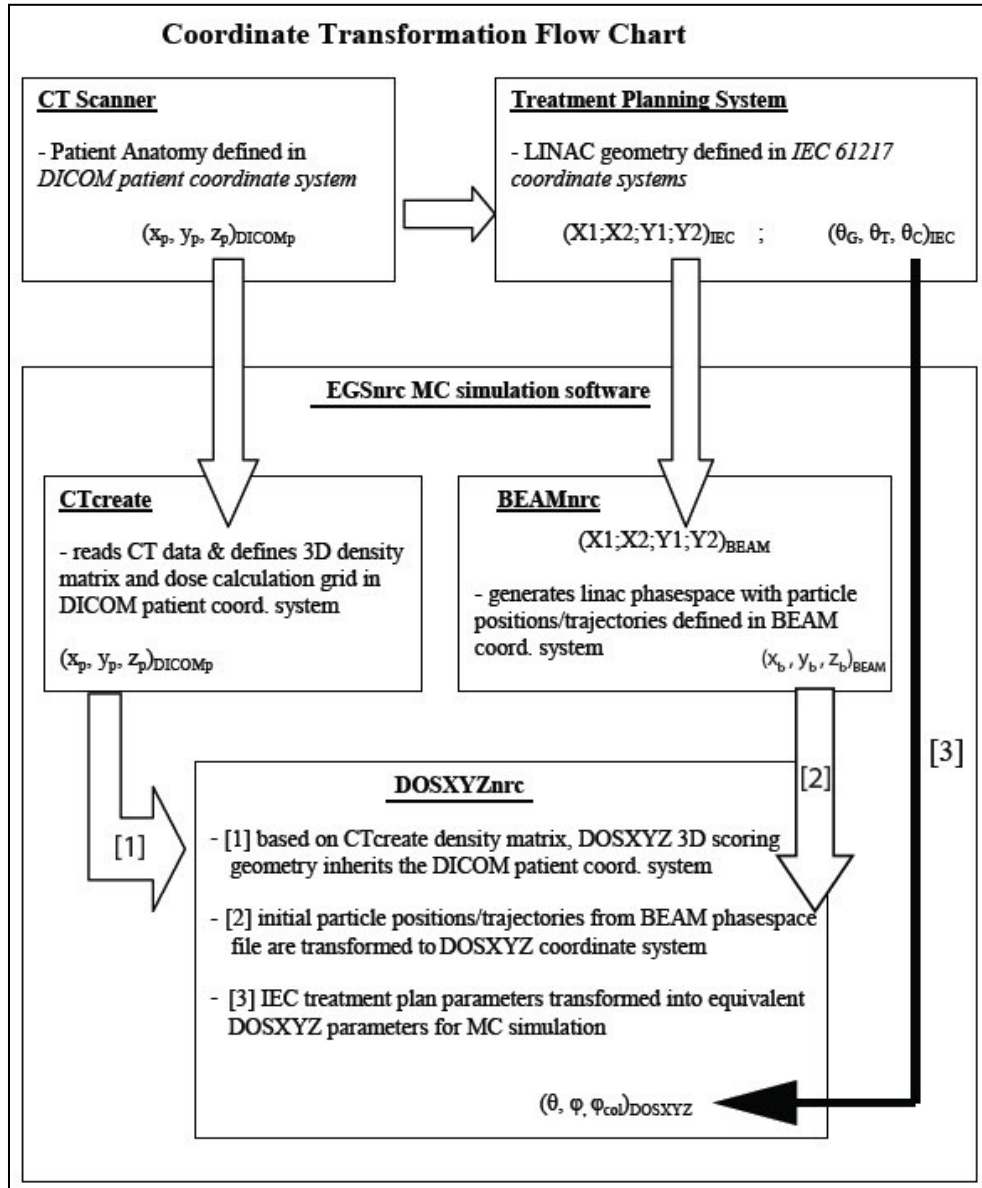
Coordinate Transformation Flow Chart

CT Scanner

- Patient Anatomy defined in *DICOM patient coordinate system*

$(x_p, y_p, z_p)_{DICOMp}$

Treatment Planning System

- LINAC geometry defined in *IEC 61217 coordinate systems*

$(X1;X2;Y1;Y2)_{IEC}$ ; $(\theta_G, \theta_T, \theta_C)_{IEC}$

EGSnrc MC simulation software

CTcreate

- reads CT data & defines 3D density matrix and dose calculation grid in DICOM patient coord. system

$(x_p, y_p, z_p)_{DICOMp}$

BEAMnrc

$(X1;X2;Y1;Y2)_{BEAM}$

- generates linac phasespace with particle positions/trajectories defined in BEAM coord. system

$(x_b, y_b, z_b)_{BEAM}$

[3]

[2]

[1]

DOSXYZnrc

- [1] based on CTcreate density matrix, DOSXYZ 3D scoring geometry inherits the DICOM patient coord. system

- [2] initial particle positions/trajectories from BEAM phasespace file are transformed to DOSXYZ coordinate system

- [3] IEC treatment plan parameters transformed into equivalent DOSXYZ parameters for MC simulation

$(\theta, \varphi, \varphi_{col})_{DOSXYZ}$